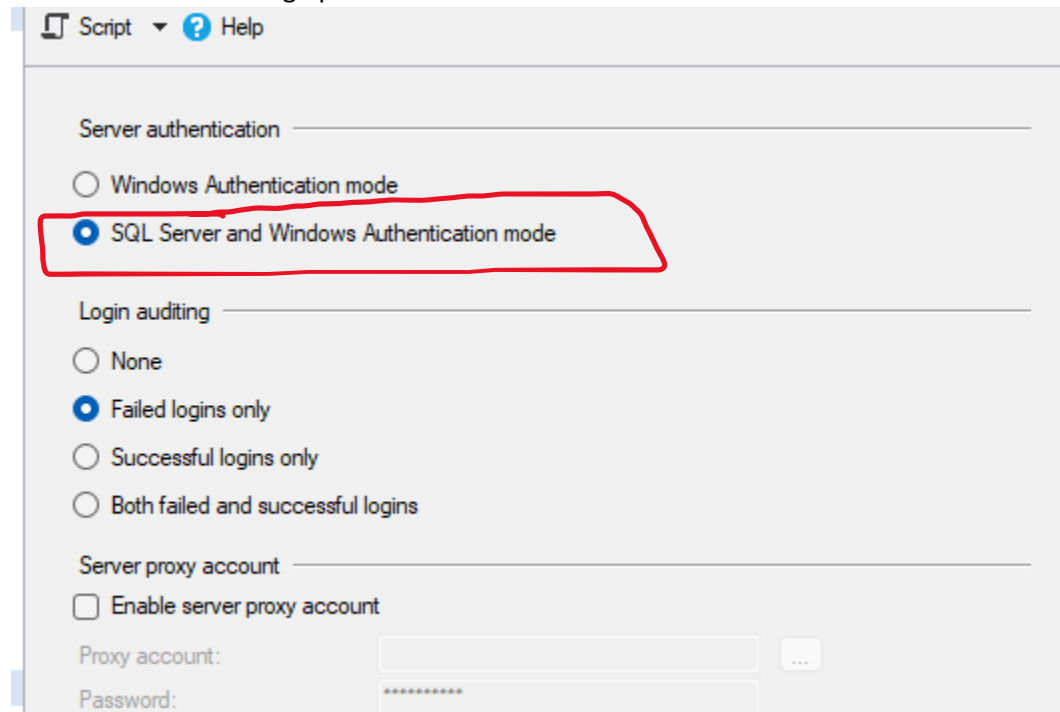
Script ▾ Help

Server authentication

Windows Authentication mode

SQL Server and Windows Authentication mode

Login auditing

None

Failed logins only

Successful logins only

Both failed and successful logins

Server proxy account

Enable server proxy account

Proxy account: ...

Password: ***********